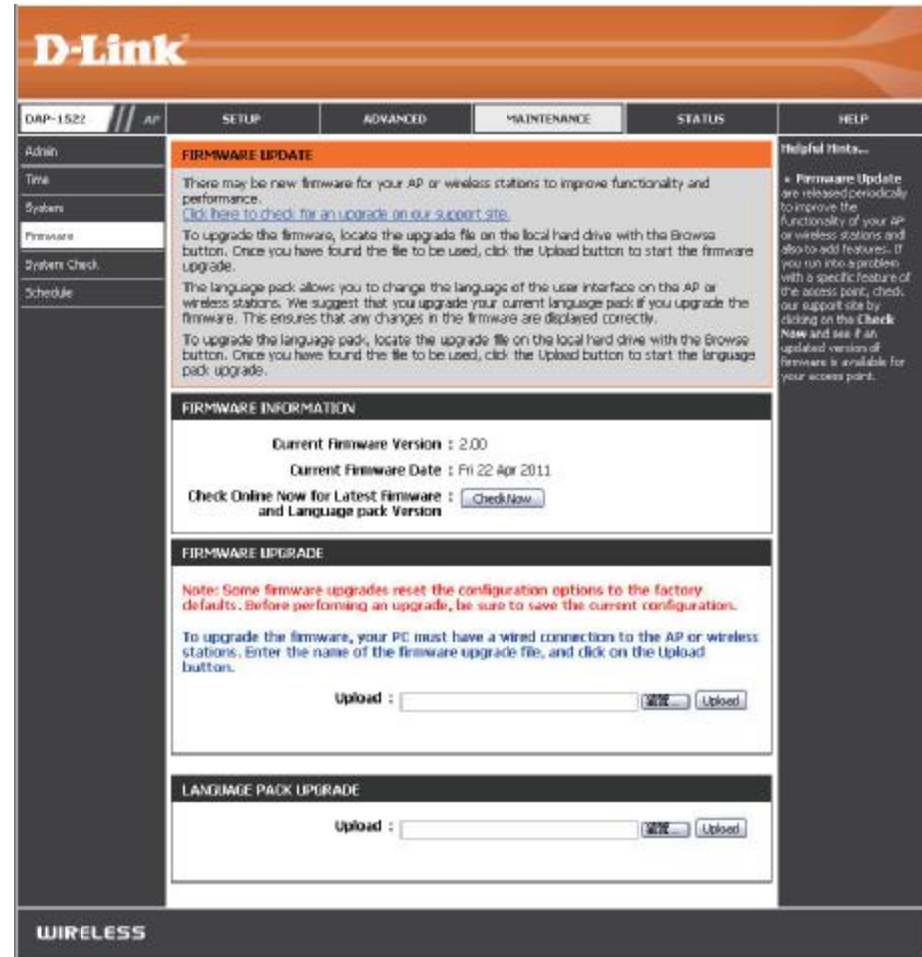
D-Link

DAP-1522 AP

SETUP | ADVANCED | MAINTENANCE | STATUS | HELP

Admin
Time
System
Firmware
System Check
Schedule

FIRMWARE UPDATE

There may be new firmware for your AP or wireless stations to improve functionality and performance.
Click here to check for an upgrade on our support site.

To upgrade the firmware, locate the upgrade file on the local hard drive with the Browse button. Once you have found the file to be used, click the Upload button to start the firmware upgrade.

The language pack allows you to change the language of the user interface on the AP or wireless stations. We suggest that you upgrade your current language pack if you upgrade the firmware. This ensures that any changes in the firmware are displayed correctly.

To upgrade the language pack, locate the upgrade file on the local hard drive with the Browse button. Once you have found the file to be used, click the Upload button to start the language pack upgrade.

FIRMWARE INFORMATION

Current Firmware Version : 2.00

Current Firmware Date : Fri 22 Apr 2011

Check Online Now for Latest Firmware and Language pack Version : Check Now

FIRMWARE UPGRADE

Note: Some firmware upgrades reset the configuration options to the factory defaults. Before performing an upgrade, be sure to save the current configuration.

To upgrade the firmware, your PC must have a wired connection to the AP or wireless stations. Enter the name of the firmware upgrade file, and click on the Upload button.

Upload : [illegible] Upload

LANGUAGE PACK UPGRADE

Upload : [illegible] Upload

Helpful Hints...

• Firmware Update are released periodically to improve the functionality of your AP or wireless stations and also to add features. If you run into a problem with a specific feature of the access point, check our support site by clicking on the Check Now and see if an updated version of firmware is available for your access point.

WIRELESS